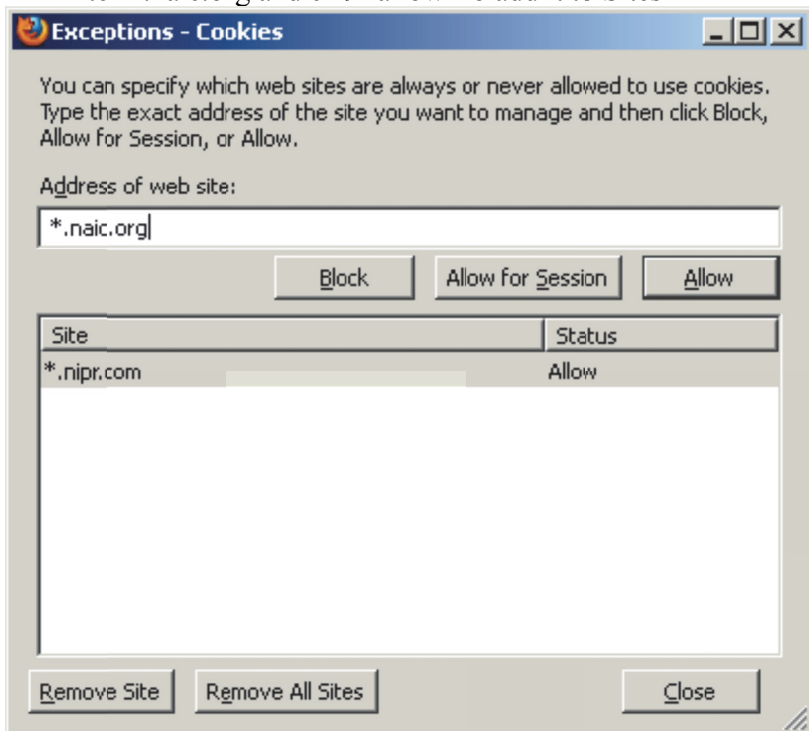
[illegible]

Exceptions - Cookies

You can specify which web sites are always or never allowed to use cookies. Type the exact address of the site you want to manage and then click Block, Allow for Session, or Allow.

Address of web site:

*.naic.org

Block

Allow for Session

Allow

| Site | Status |
|---|---|
| *.nipr.com | Allow |

Remove Site

Remove All Sites

Close